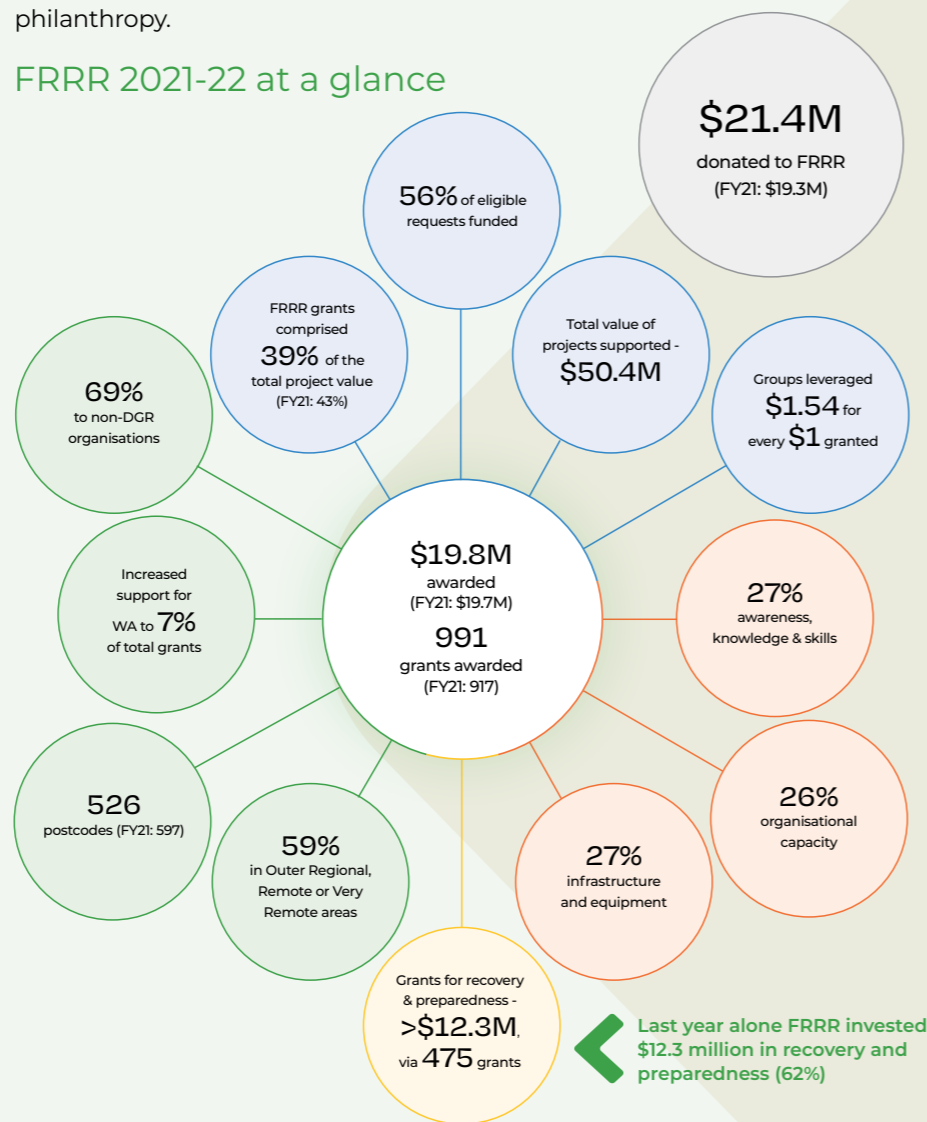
philanthropy.

FRRR 2021-22 at a glance

$21.4M
donated to FRRR
(FY21: $19.3M)

56% of eligible requests funded

FRRR grants comprised 39% of the total project value (FY21: 43%)

Total value of projects supported - $50.4M

Groups leveraged $1.54 for every $1 granted

69% to non-DGR organisations

$19.8M
awarded
(FY21: $19.7M)
991
grants awarded
(FY21: 917)

Increased support for WA to 7% of total grants

27% awareness, knowledge & skills

26% organisational capacity

526 postcodes (FY21: 597)

59% in Outer Regional, Remote or Very Remote areas

27% infrastructure and equipment

Grants for recovery & preparedness - >$12.3M, via 475 grants

Last year alone FRRR invested $12.3 million in recovery and preparedness (62%)